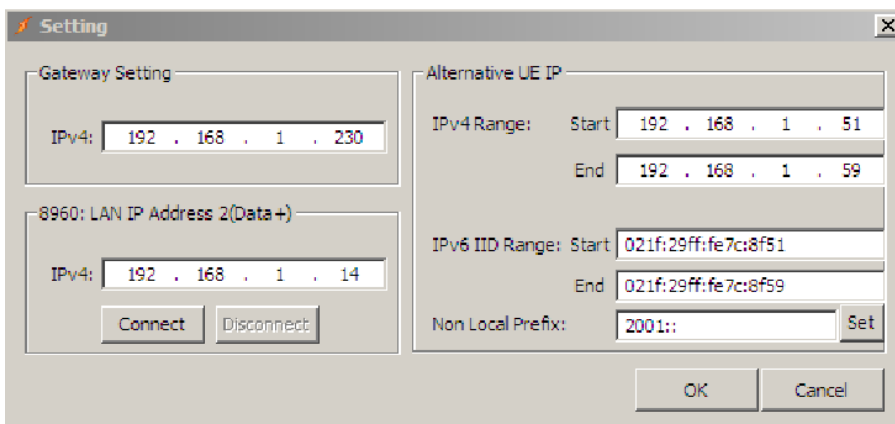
Setting

Gateway Setting

IPv4: 192 . 168 . 1 . 230

8960: LAN IP Address 2(Data+)

IPv4: 192 . 168 . 1 . 14

Connect Disconnect

Alternative UE IP

IPv4 Range: Start 192 . 168 . 1 . 51

End 192 . 168 . 1 . 59

IPv6 IID Range: Start 021f:29ff:fe7c:8f51

End 021f:29ff:fe7c:8f59

Non Local Prefix: 2001:: Set

OK Cancel